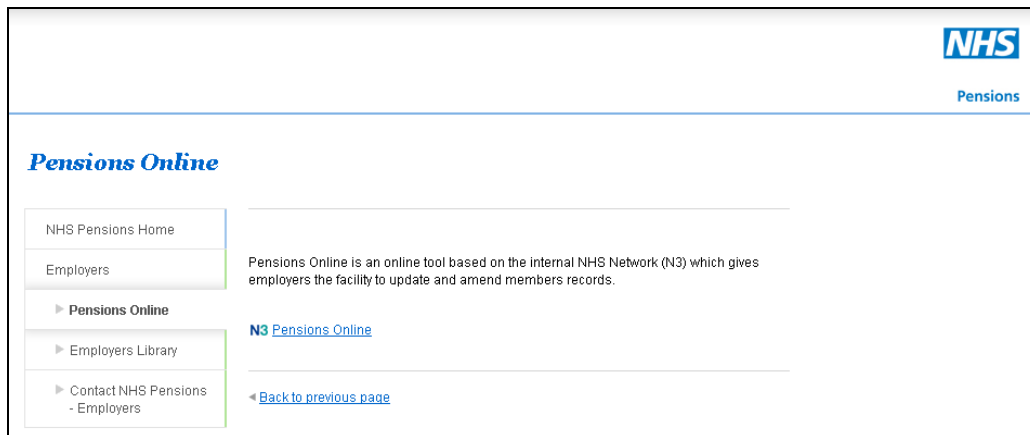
NHS

Pensions

Pensions Online

NHS Pensions Home

Employers

Pensions Online

Employers Library

Contact NHS Pensions - Employers

Pensions Online is an online tool based on the internal NHS Network (N3) which gives employers the facility to update and amend members records.

N3 Pensions Online

Back to previous page